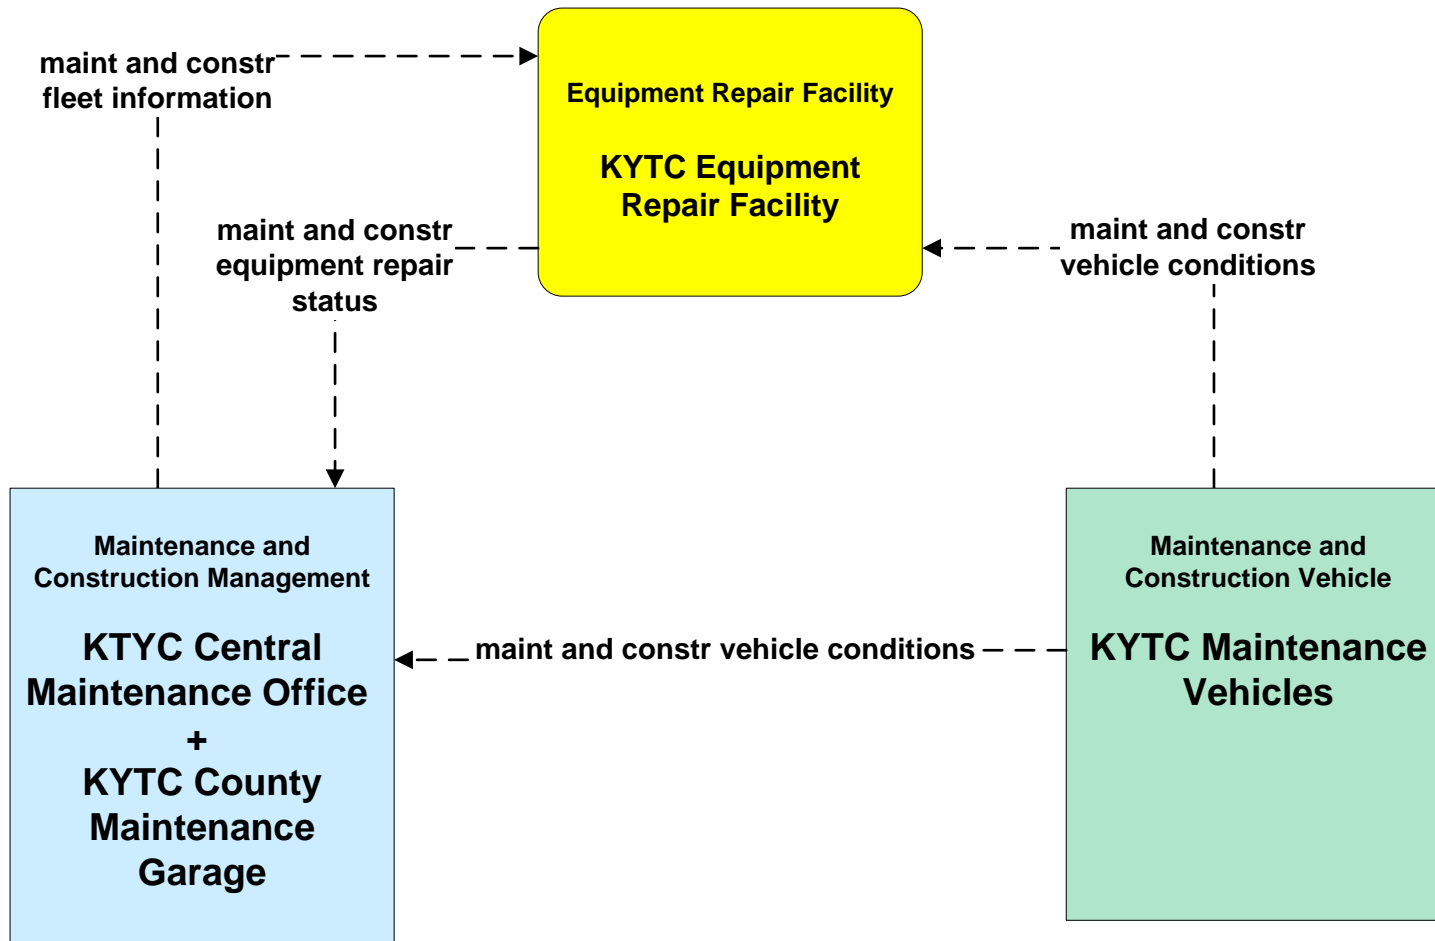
maint and constr fleet information

Equipment Repair Facility

KYTC Equipment Repair Facility

maint and constr equipment repair status

maint and constr vehicle conditions

Maintenance and Construction Management

KTYC Central Maintenance Office + KYTC County Maintenance Garage

maint and constr vehicle conditions

Maintenance and Construction Vehicle

KYTC Maintenance Vehicles